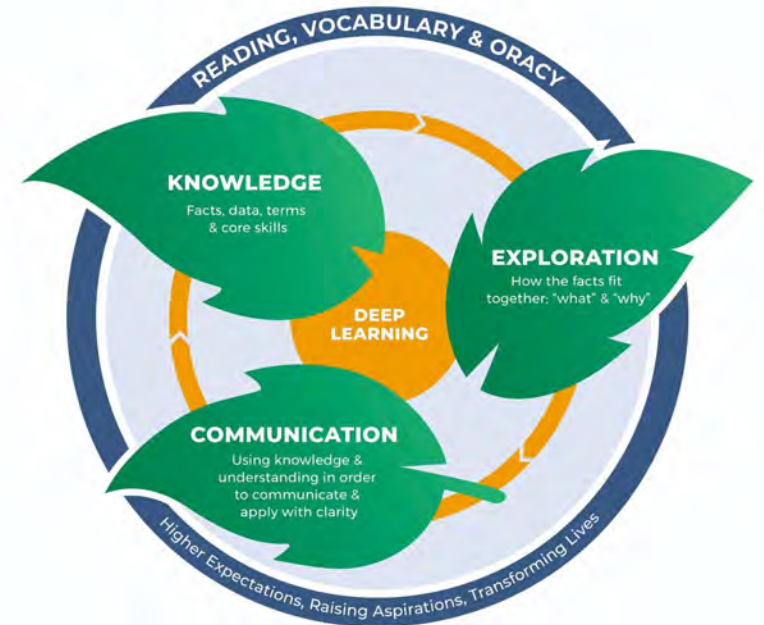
READING, VOCABULARY & ORACY

KNOWLEDGE
Facts, data, terms & core skills

EXPLORATION
How the facts fit together: "what" & "why"

DEEP LEARNING

COMMUNICATION
Using knowledge & understanding in order to communicate & apply with clarity

Higher Expectations, Raising Aspirations, Transforming Lives